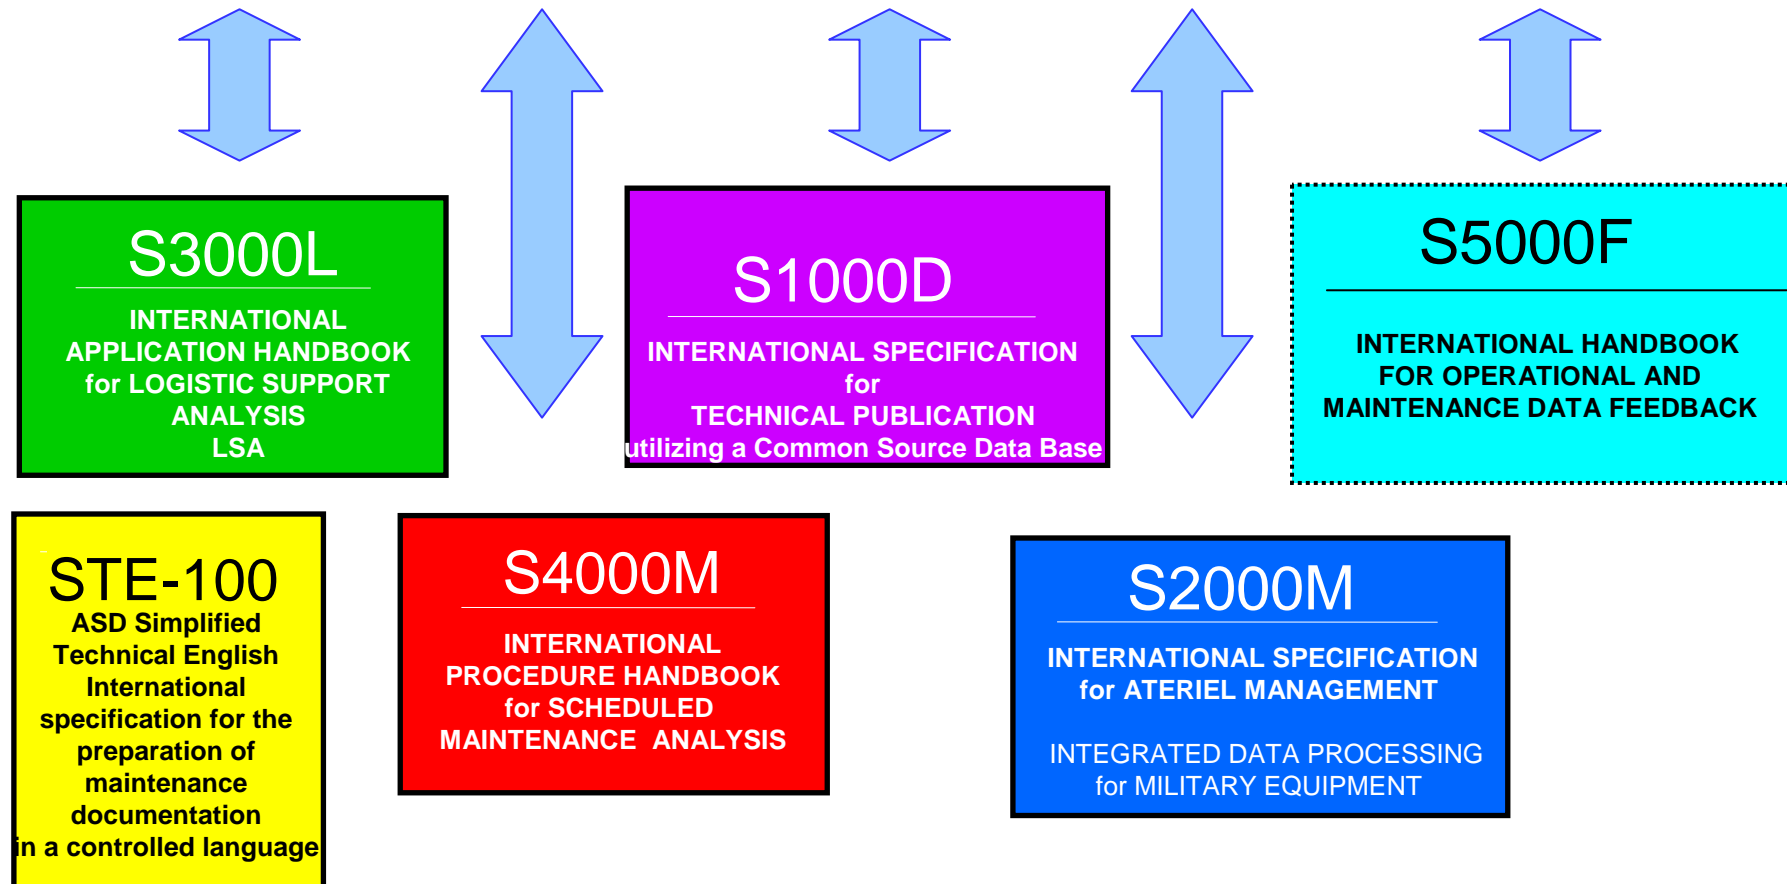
S3000L

INTERNATIONAL APPLICATION HANDBOOK for LOGISTIC SUPPORT ANALYSIS LSA

S1000D

INTERNATIONAL SPECIFICATION for TECHNICAL PUBLICATION utilizing a Common Source Data Base

S5000F

INTERNATIONAL HANDBOOK FOR OPERATIONAL AND MAINTENANCE DATA FEEDBACK

STE-100
ASD Simplified Technical English International specification for the preparation of maintenance documentation in a controlled language

S4000M

INTERNATIONAL PROCEDURE HANDBOOK for SCHEDULED MAINTENANCE ANALYSIS

S2000M

INTERNATIONAL SPECIFICATION for ATERIEL MANAGEMENT

INTEGRATED DATA PROCESSING for MILITARY EQUIPMENT